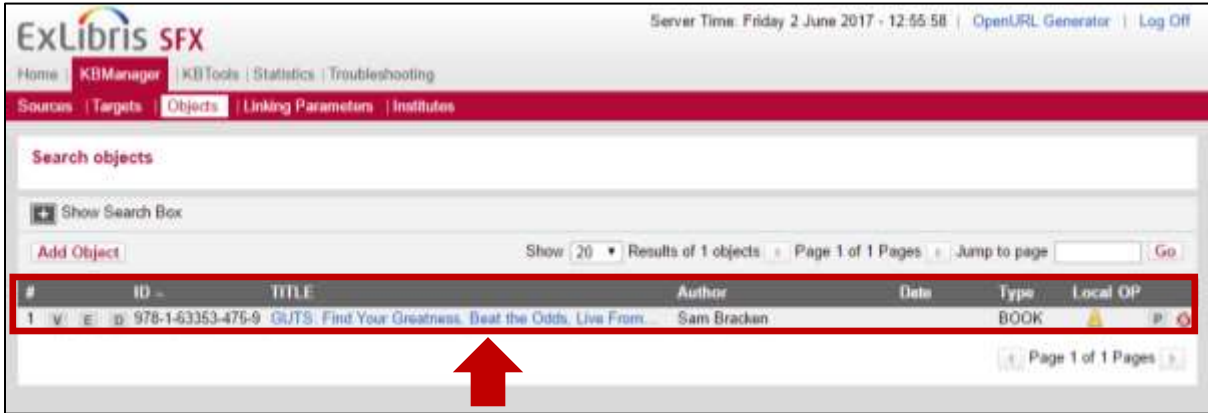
ExLibris SFX

Server Time: Friday 2 June 2017 - 12:55:58 | OpenURL Generator | Log Off

Home | KBManager | KBTools | Statistics | Troubleshooting

Sources | Targets | Objects | Linking Parameters | Institutes

Search objects

Show Search Box

Add Object

Show 20 Results of 1 objects Page 1 of 1 Pages Jump to page Go

| # | | ID | TITLE | Author | Date | Type | Local | OP |
|---|---|---|---|---|---|---|---|---|
| 1 | V E D | 978-1-63353-475-9 | GUTS: Find Your Greatness, Beat the Odds, Live From... | Sam Bracken | | BOOK | | P |

Page 1 of 1 Pages